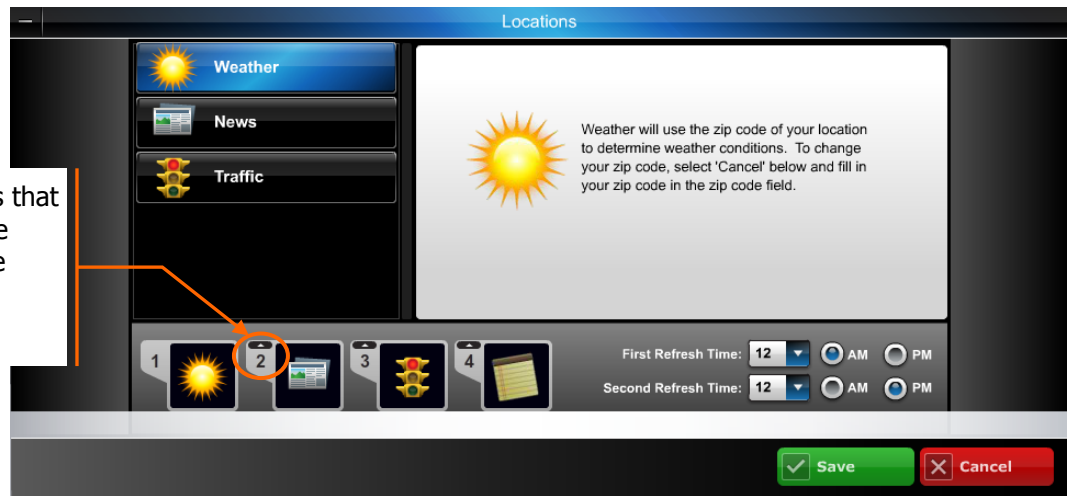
Locations

Weather

News

Traffic

Weather will use the zip code of your location to determine weather conditions. To change your zip code, select 'Cancel' below and fill in your zip code in the zip code field.

s that
e
e

1

2

3

4

First Refresh Time: 12 AM PM

Second Refresh Time: 12 AM PM

Save

Cancel